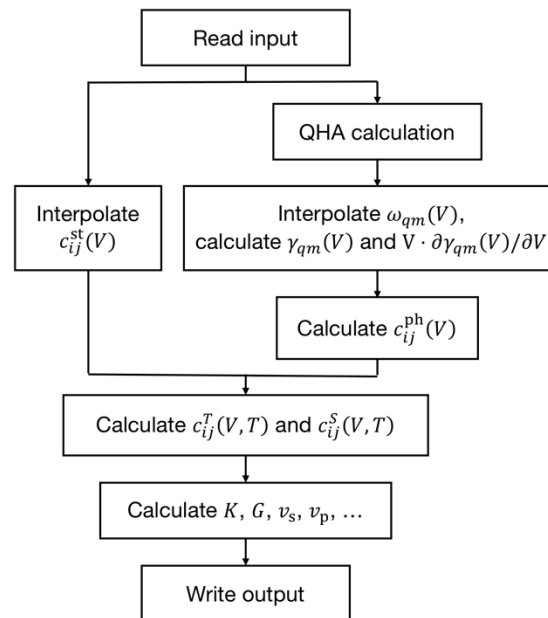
Read input

QHA calculation

Interpolate $c_{ij}^{\mathrm{st}}(V)$

Interpolate $\omega_{qm}(V)$, calculate $\gamma_{qm}(V)$ and $V \cdot \partial\gamma_{qm}(V)/\partial V$

Calculate $c_{ij}^{\mathrm{ph}}(V)$

Calculate $c_{ij}^{T}(V,T)$ and $c_{ij}^{S}(V,T)$

Calculate $K$, $G$, $v_{\mathrm{s}}$, $v_{\mathrm{p}}$, …

Write output